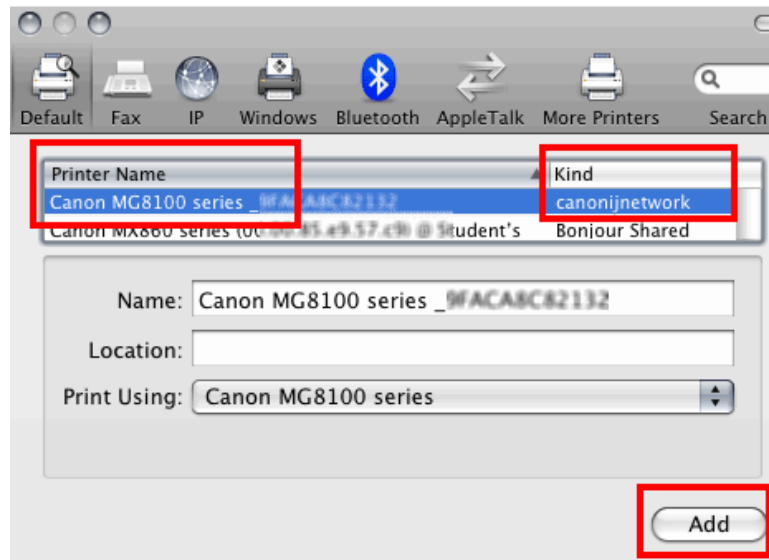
Default Fax IP Windows Bluetooth AppleTalk More Printers Search

| Printer Name | Kind |
|---|---|
| Canon MG8100 series _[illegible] | canonijnetwork |
| Canon MX860 series ([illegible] @ Student's | Bonjour Shared |

Name: Canon MG8100 series _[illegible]

Location:

Print Using: Canon MG8100 series

Add